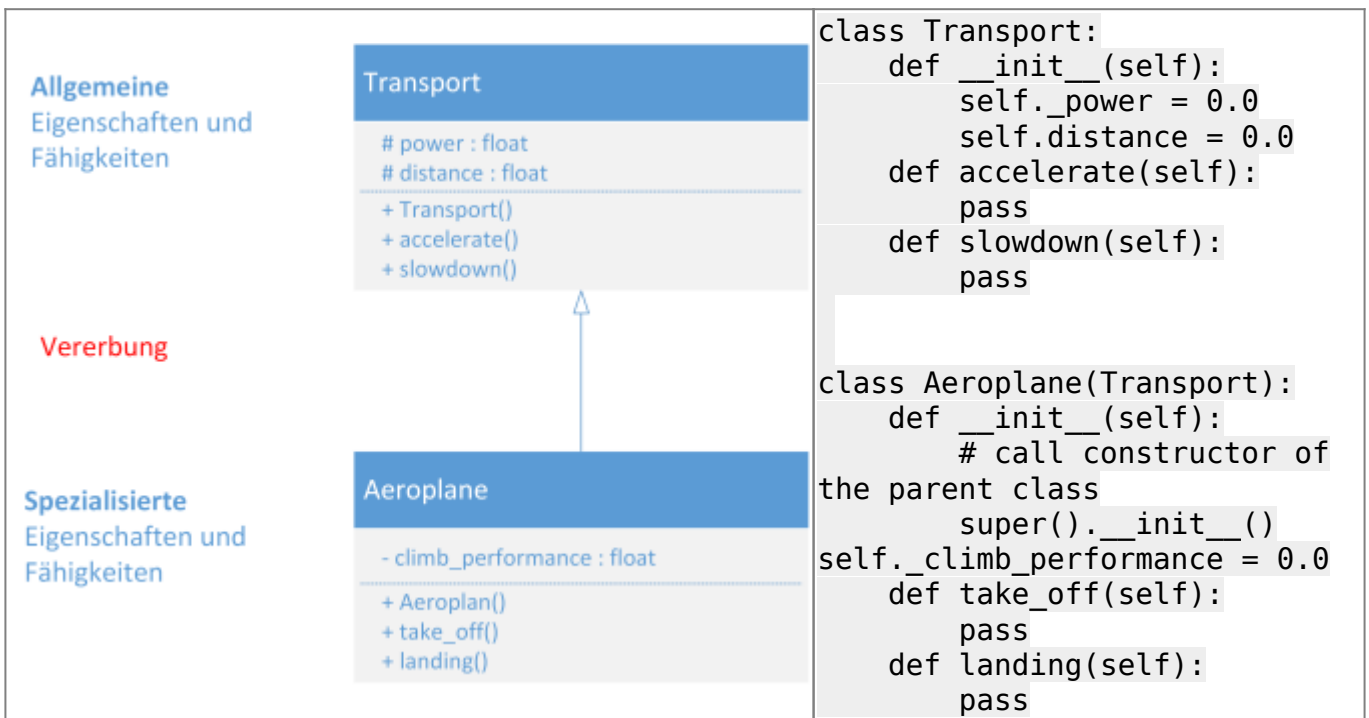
Allgemeine Eigenschaften und Fähigkeiten

Transport

# power : float
# distance : float

+ Transport()
+ accelerate()
+ slowdown()

Vererbung

Spezialisierte Eigenschaften und Fähigkeiten

Aeroplane

- climb_performance : float

+ Aeroplan()
+ take_off()
+ landing()

class Transport:
    def __init__(self):
        self._power = 0.0
        self.distance = 0.0
    def accelerate(self):
        pass
    def slowdown(self):
        pass

class Aeroplane(Transport):
    def __init__(self):
        # call constructor of the parent class
        super().__init__()
self._climb_performance = 0.0
    def take_off(self):
        pass
    def landing(self):
        pass